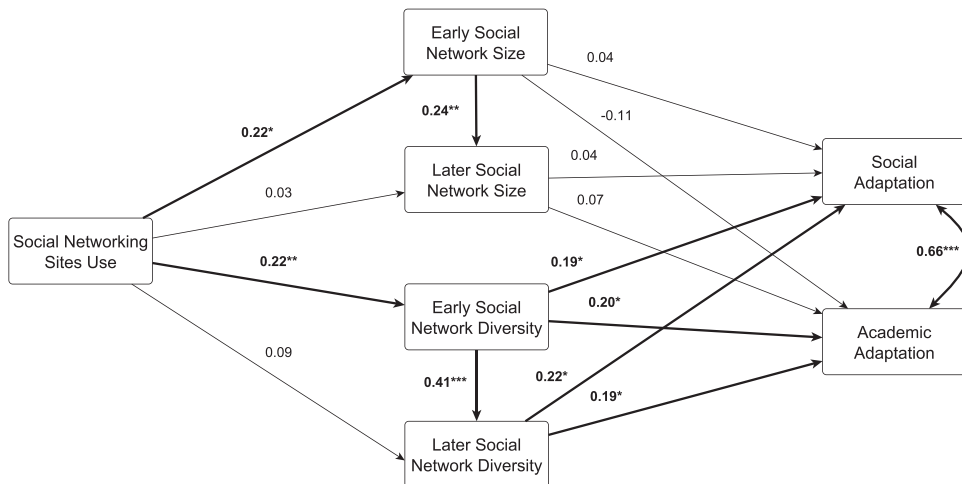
Early Social Network Size

0.04

0.22*

0.24**

-0.11

Later Social Network Size

0.04

Social Adaptation

0.03

0.07

Social Networking Sites Use

0.22**

0.19*

0.66***

Early Social Network Diversity

0.20*

Academic Adaptation

0.09

0.41***

0.22*

0.19*

Later Social Network Diversity